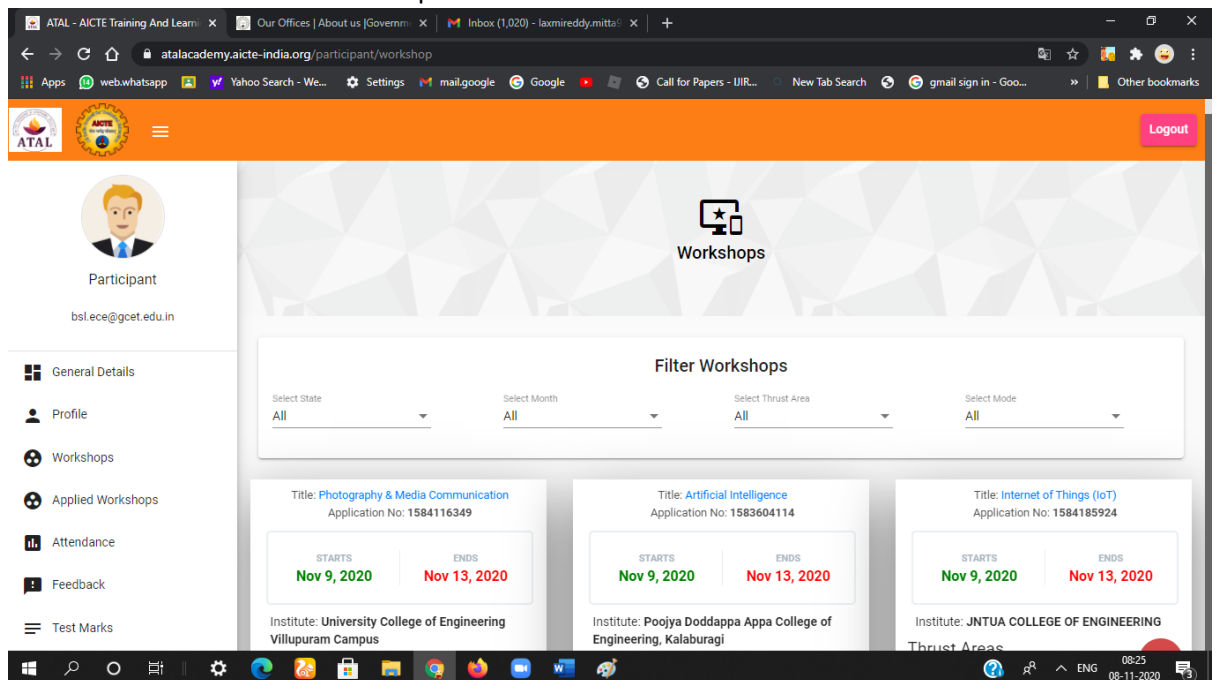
ATAL - AICTE Training And Learni ×
Our Offices | About us |Governm ×
Inbox (1,020) - laxmireddy.mitta ×
+

atalacademy.aicte-india.org/participant/workshop

Apps  web.whatsapp  Yahoo Search - We...  Settings  mail.google  Google  Call for Papers - IJIR...  New Tab Search  gmail sign in - Goo...  »  Other bookmarks

ATAL
AICTE

Logout

Participant

bsl.ece@gcet.edu.in

General Details
Profile
Workshops
Applied Workshops
Attendance
Feedback
Test Marks

Workshops

Filter Workshops

Select State
All

Select Month
All

Select Thrust Area
All

Select Mode
All

Title: Photography & Media Communication
Application No: 1584116349
STARTS
Nov 9, 2020
ENDS
Nov 13, 2020
Institute: University College of Engineering Villupuram Campus

Title: Artificial Intelligence
Application No: 1583604114
STARTS
Nov 9, 2020
ENDS
Nov 13, 2020
Institute: Poojya Doddappa Appa College of Engineering, Kalaburagi

Title: Internet of Things (IoT)
Application No: 1584185924
STARTS
Nov 9, 2020
ENDS
Nov 13, 2020
Institute: JNTUA COLLEGE OF ENGINEERING
Thrust Areas

ENG
08:25
08-11-2020
3